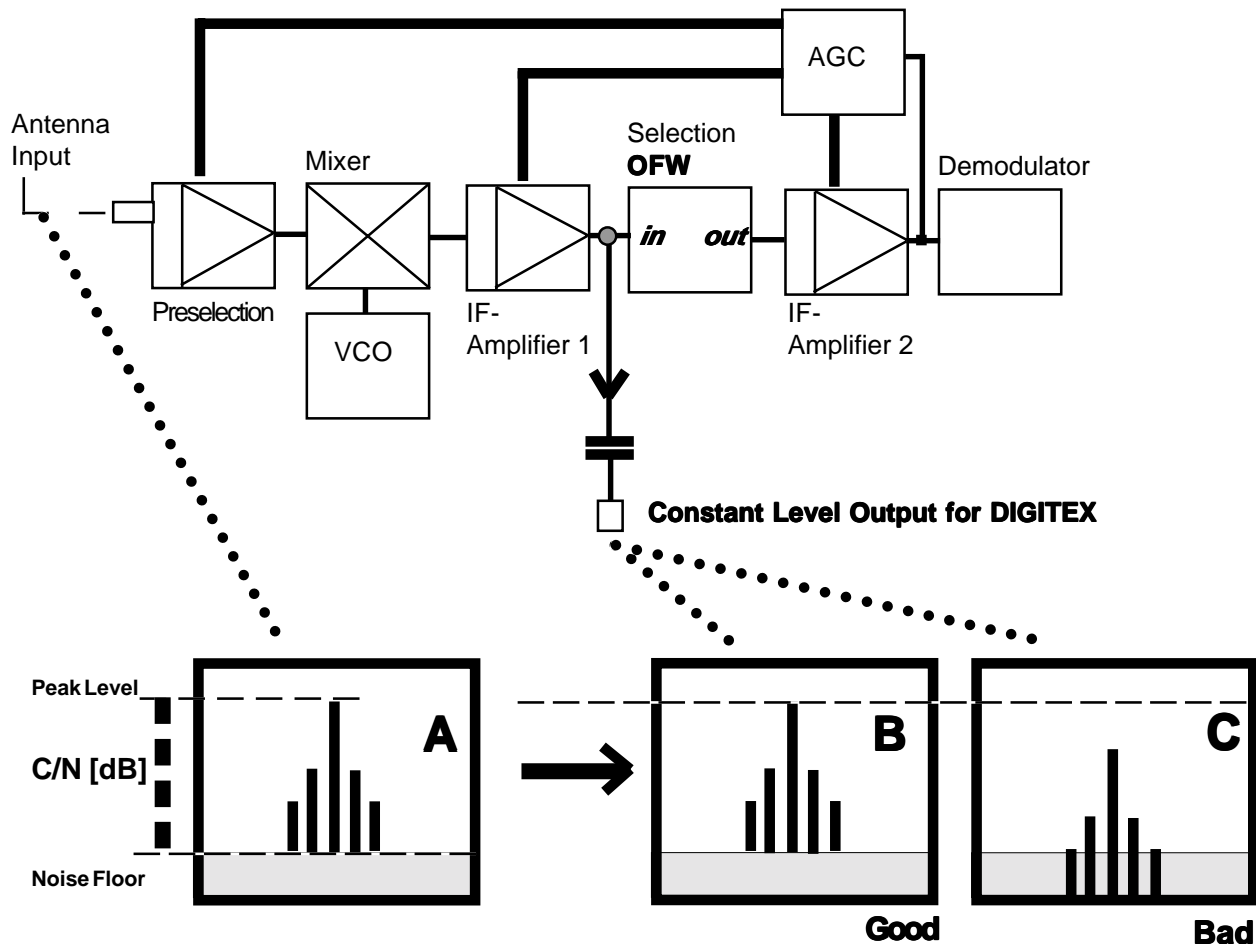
AGC

Antenna Input

Mixer

Selection
OFW

Demodulator

in out

Preselection

VCO

IF-Amplifier 1

IF-Amplifier 2

Constant Level Output for DIGITEX

Peak Level

C/N [dB]

Noise Floor

A

B

C

Good

Bad